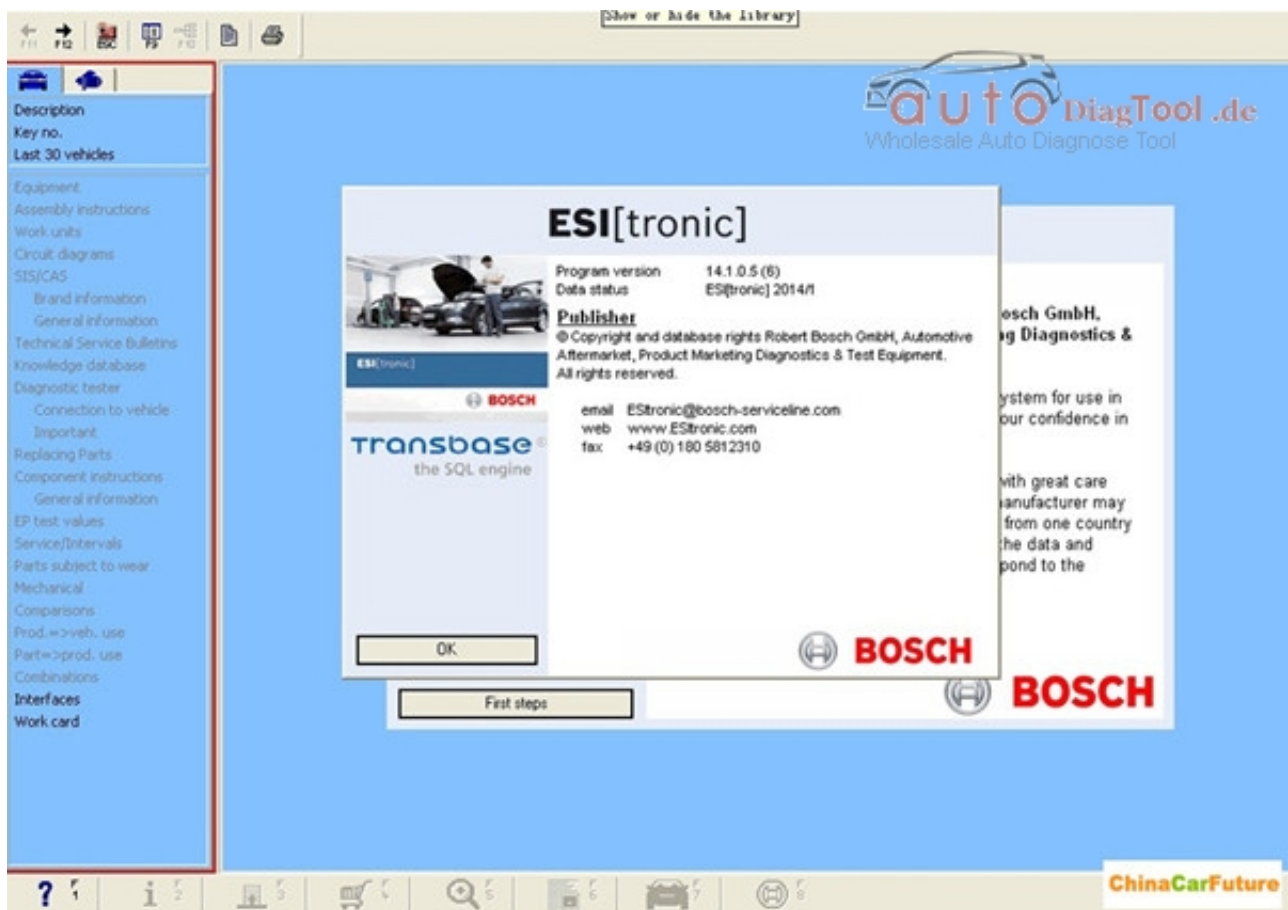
F11 F12 ESC F9 F10

Show or hide the library

auto DiagTool.de
Wholesale Auto Diagnose Tool

Description
Key no.
Last 30 vehicles

Equipment
Assembly instructions
Work units
Circuit diagrams
SIS/CAS
Brand information
General information
Technical Service Bulletins
Knowledge database
Diagnostic tester
Connection to vehicle
Important
Replacing Parts
Component instructions
General information
EP test values
Service/Intervals
Parts subject to wear
Mechanical
Comparisons
Prod.=>veh. use
Part=>prod. use
Combinations
Interfaces
Work card

ESI[tronic]

ESI[tronic]
BOSCH
Transbase®
the SQL engine

Program version 14.1.0.5 (6)
Data status ESI[tronic] 2014/1

Publisher
© Copyright and database rights Robert Bosch GmbH, Automotive Aftermarket, Product Marketing Diagnostics & Test Equipment.
All rights reserved.

email ESItronic@bosch-serviceline.com
web www.ESItronic.com
fax +49 (0) 180 5812310

OK

BOSCH

osch GmbH,
ig Diagnostics &

ystem for use in
our confidence in

vith great care
nanufacturer may
from one country
he data and
pond to the

First steps

BOSCH

ChinaCarFuture

? F1 i F2 F3 F4 F5 F6 F7 F8